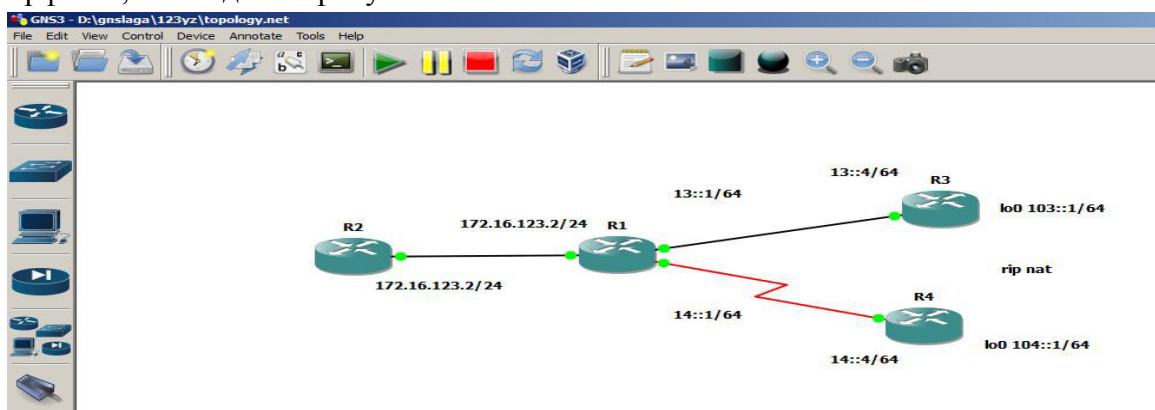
GNS3 - D:\gnslaga\123yz\topology.net

File Edit View Control Device Annotate Tools Help

R2

172.16.123.2/24

R1

172.16.123.2/24

13::1/64

13::4/64

R3

lo0 103::1/64

rip nat

14::1/64

R4

14::4/64

lo0 104::1/64